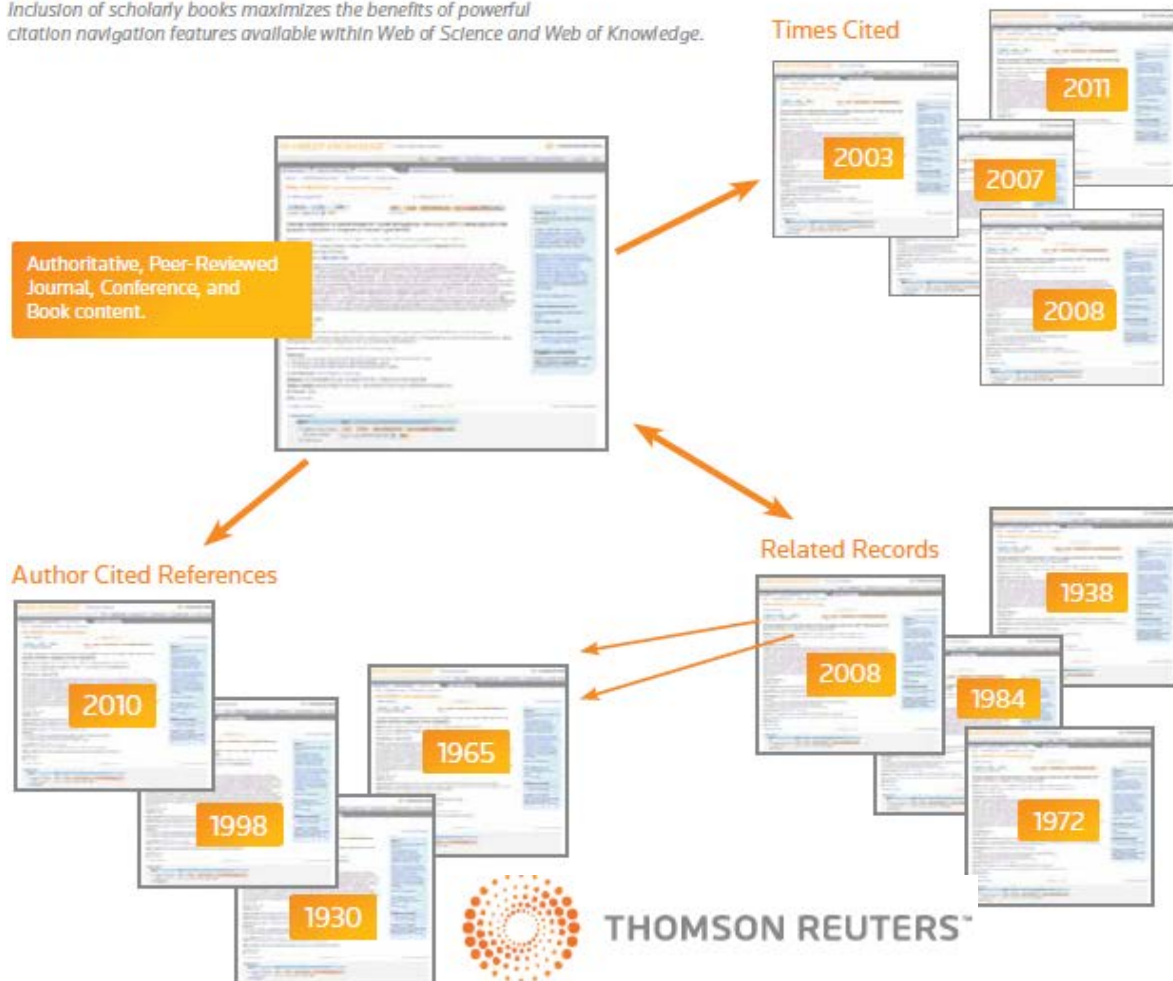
Inclusion of scholarly books maximizes the benefits of powerful citation navigation features available within Web of Science and Web of Knowledge.

Times Cited

2011

2003

2007

2008

Authoritative, Peer-Reviewed Journal, Conference, and Book content.

Related Records

Author Cited References

1938

2008

1984

2010

1965

1998

1972

1930

THOMSON REUTERS™